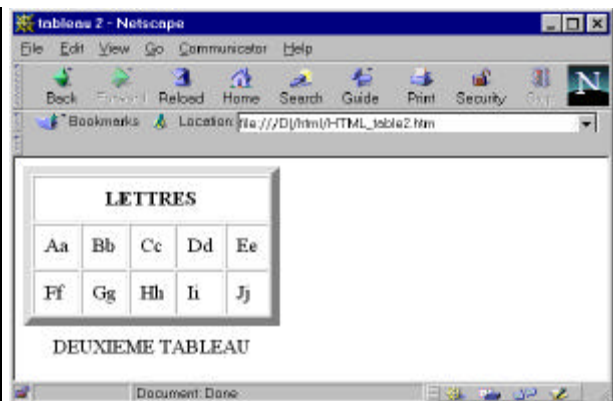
tableau 2 - Netscape

File Edit View Go Communicator Help

Back Forward Reload Home Search Guide Print Security Stop

Bookmarks Location: file:///D|/html/HTML_table2.htm

| LETTRES | | | | |
|---|---|---|---|---|
| Aa | Bb | Cc | Dd | Ee |
| Ff | Gg | Hh | Ii | Jj |

DEUXIEME TABLEAU

Document: Done